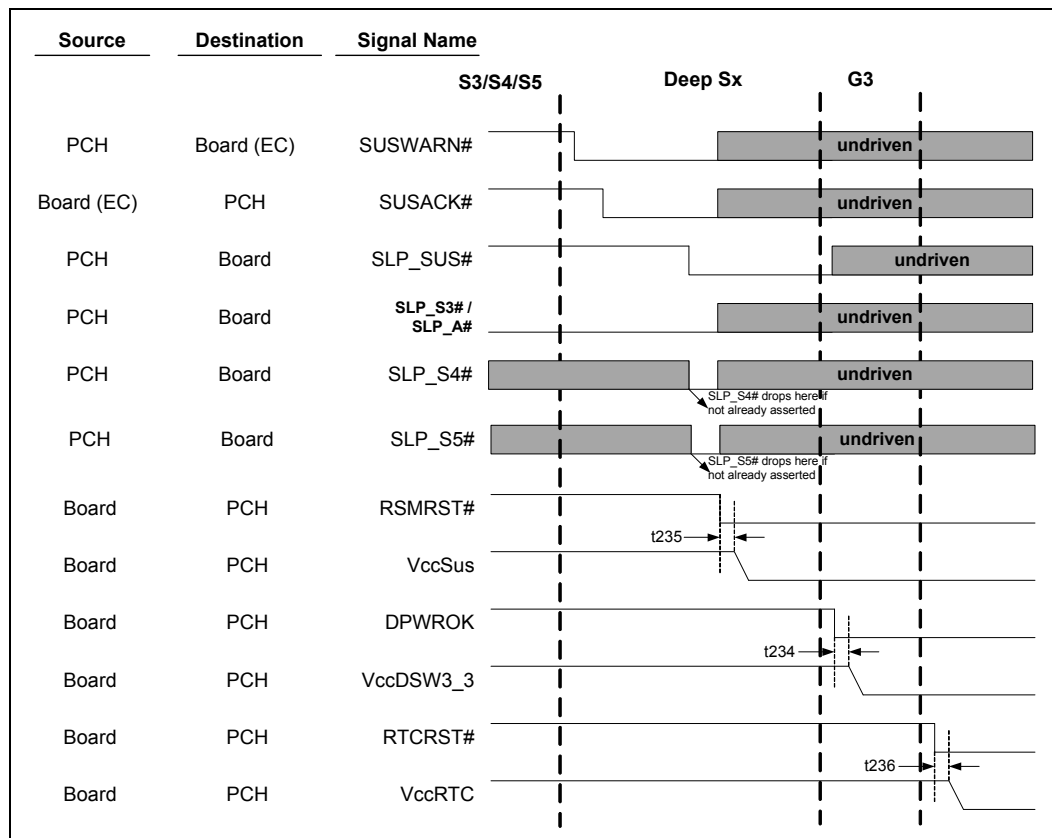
| Source | Destination | Signal Name |
|---|---|---|
| PCH | Board (EC) | SUSWARN# |
| Board (EC) | PCH | SUSACK# |
| PCH | Board | SLP_SUS# |
| PCH | Board | SLP_S3# / SLP_A# |
| PCH | Board | SLP_S4# |
| PCH | Board | SLP_S5# |
| Board | PCH | RSMRST# |
| Board | PCH | VccSus |
| Board | PCH | DPWROK |
| Board | PCH | VccDSW3_3 |
| Board | PCH | RTCRST# |
| Board | PCH | VccRTC |

S3/S4/S5
Deep Sx
G3

undriven
undriven
undriven
undriven
undriven
undriven

SLP_S4# drops here if not already asserted
SLP_S5# drops here if not already asserted

t235
t234
t236